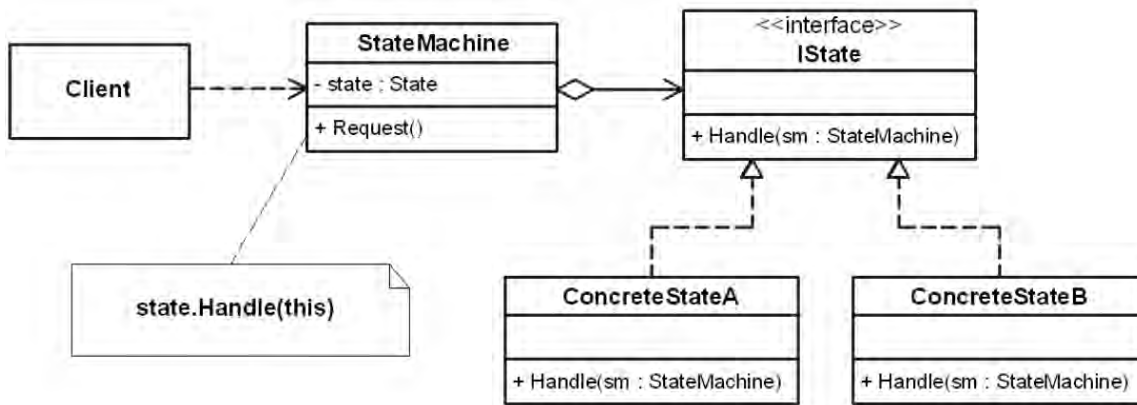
Client

StateMachine
- state : State
+ Request()

state.Handle(this)

<<interface>>
IState
+ Handle(sm : StateMachine)

ConcreteStateA
+ Handle(sm : StateMachine)

ConcreteStateB
+ Handle(sm : StateMachine)